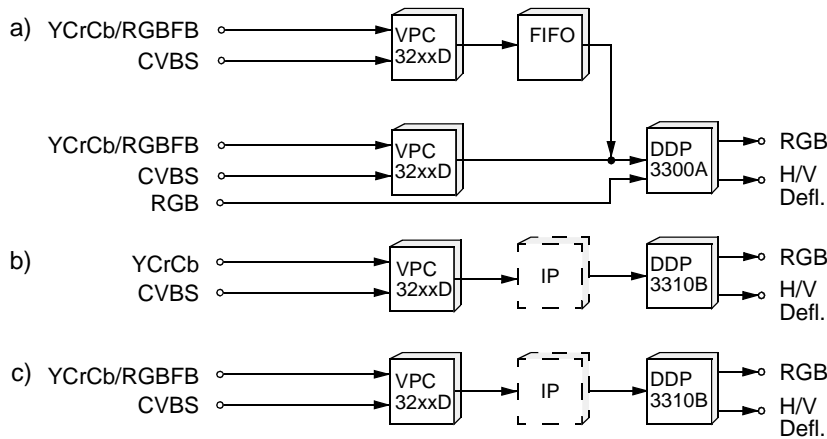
a) YCrCb/RGBFB
CVBS

VPC 32xxD

FIFO

YCrCb/RGBFB
CVBS
RGB

VPC 32xxD

DDP 3300A

RGB
H/V Defl.

b) YCrCb
CVBS

VPC 32xxD

IP

DDP 3310B

RGB
H/V Defl.

c) YCrCb/RGBFB
CVBS

VPC 32xxD

IP

DDP 3310B

RGB
H/V Defl.